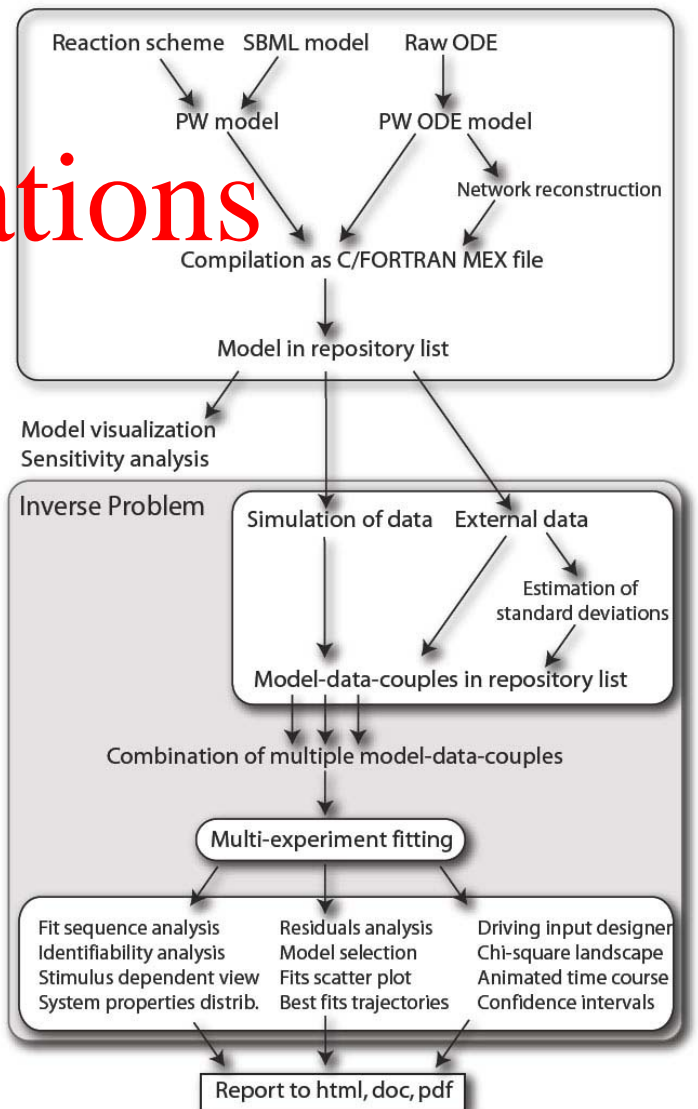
Reaction scheme SBML model Raw ODE

PW model PW ODE model

ations

Network reconstruction

Compilation as C/FORTRAN MEX file

Model in repository list

Model visualization
Sensitivity analysis

Inverse Problem

Simulation of data External data

Estimation of standard deviations

Model-data-couples in repository list

Combination of multiple model-data-couples

Multi-experiment fitting

Fit sequence analysis
Identifiability analysis
Stimulus dependent view
System properties distrib.

Residuals analysis
Model selection
Fits scatter plot
Best fits trajectories

Driving input designer
Chi-square landscape
Animated time course
Confidence intervals

Report to html, doc, pdf